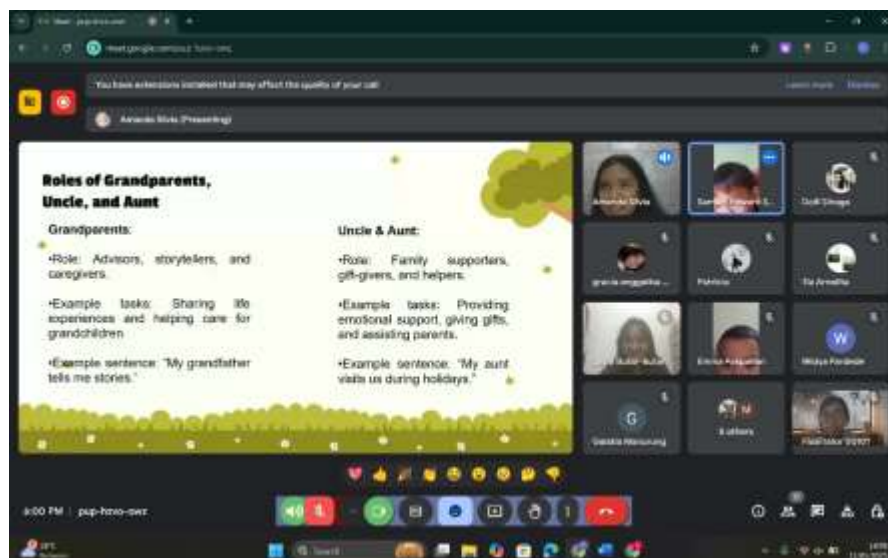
Meet - pup-hnvo-owz

meet.google.com/pup-hnvo-owz

You have extensions installed that may affect the quality of your call

Learn more Dismiss

Amanda Silvia (Presenting)

Roles of Grandparents, Uncle, and Aunt

Grandparents:

•Role: Advisors, storytellers, and caregivers.

•Example tasks: Sharing life experiences and helping care for grandchildren.

•Example sentence: "My grandfather tells me stories."

Uncle & Aunt:

•Role: Family supporters, gift-givers, and helpers.

•Example tasks: Providing emotional support, giving gifts, and assisting parents.

•Example sentence: "My aunt visits us during holidays."

Amanda Silvia

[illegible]

Dodi Dinaga

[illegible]

Patricia

Tia Amelia

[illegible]

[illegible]

Widya Pardede

G

Gabriela Manurung

6 others

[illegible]

W

8:00 PM | pup-hnvo-owz

Search